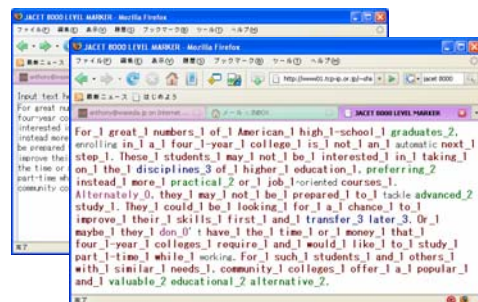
JACET 8000 LEVEL MARKER - Mozilla Firefox
ファイル(F) 編集(E) 表示(V) 履歴(S) ブックマーク(B) ツール(T) ヘルプ(H)

Input text he
For great nu
four-year co
interested in
instead more
be prepared
improve their
the time or
part-time wh
community co

完了

JACET 8000 LEVEL MARKER - Mozilla Firefox
ファイル(F) 編集(E) 表示(V) 履歴(S) ブックマーク(B) ツール(T) ヘルプ(H)
http://www01.tcp-ip.or.jp/~sha
jacet 8000
最新ニュース はじめよう
anthony@waseda.jp on Internet...
メール :: INBOX
JACET 8000 LEVEL MARKER

For_1 great_1 numbers_1 of_1 American_1 high_1-school_1 graduates_2, enrolling in_1 a_1 four_1-year_1 college_1 is_1 not_1 an_1 automatic next_1 step_1. These_1 students_1 may_1 not_1 be_1 interested_1 in_1 taking_1 on_1 the_1 disciplines_3 of_1 higher_1 education_1, preferring_2 instead_1 more_1 practical_2 or_1 job_1-oriented courses_1. Alternatively_0, they_1 may_1 not_1 be_1 prepared_1 to_1 tackle advanced_2 study_1. They_1 could_1 be_1 looking_1 for_1 a_1 chance_1 to_1 improve_1 their_1 skills_1 first_1 and_1 transfer_3 later_3. Or_1 maybe_1 they_1 don_0' t have_1 the_1 time_1 or_1 money_1 that_1 four_1-year_1 colleges_1 require_1 and_1 would_1 like_1 to_1 study_1 part_1-time_1 while_1 working. For_1 such_1 students_1 and_1 others_1 with_1 similar_1 needs_1, community_1 colleges_1 offer_1 a_1 popular_1 and_1 valuable_2 educational_2 alternative_2.

完了